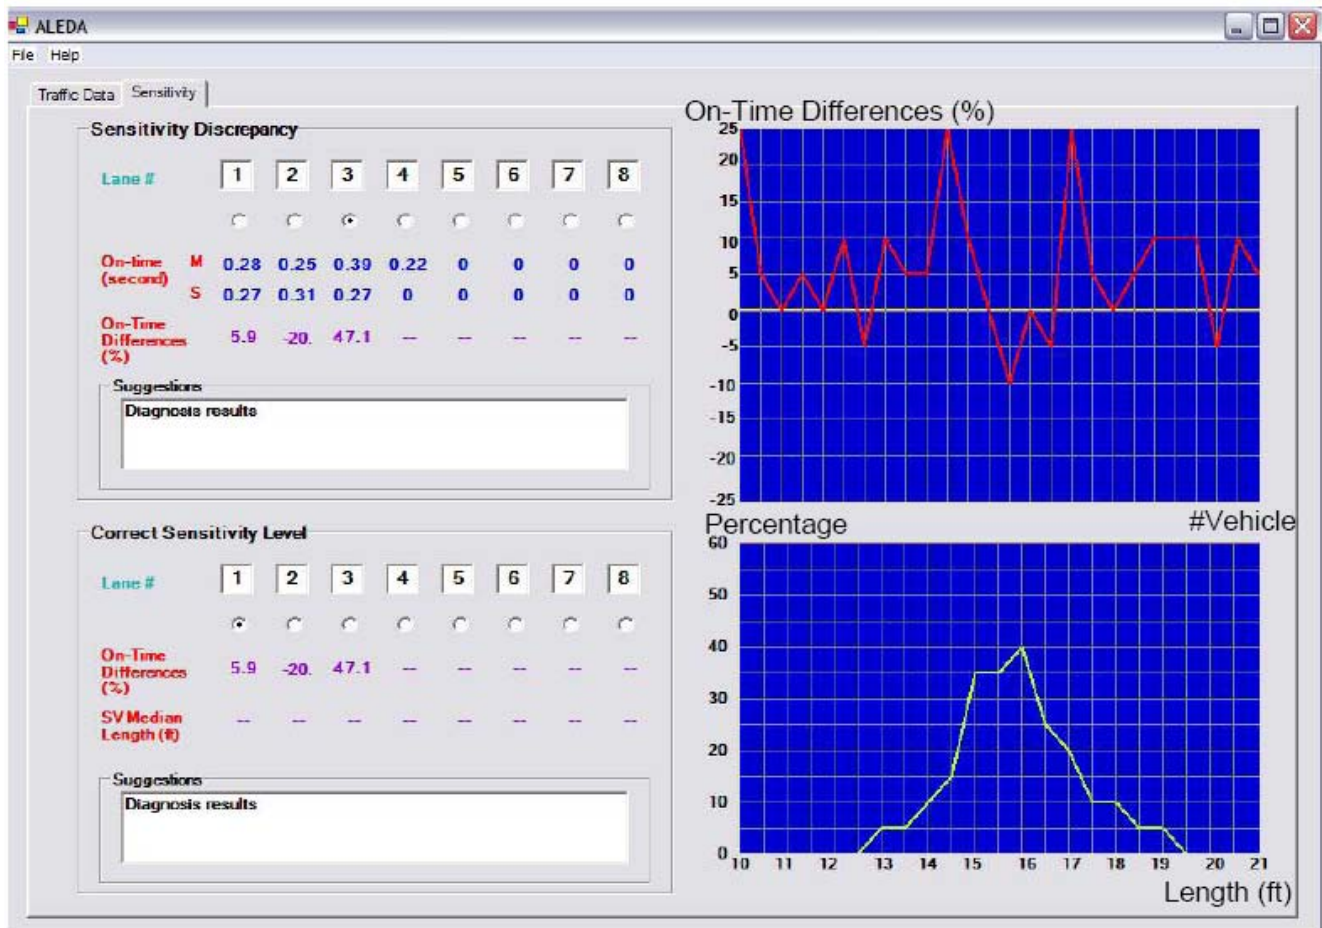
ALEDA

File Help

Traffic Data Sensitivity

Sensitivity Discrepancy

Lane # 1 2 3 4 5 6 7 8

On-time (second) M 0.28 0.25 0.39 0.22 0 0 0 0
S 0.27 0.31 0.27 0 0 0 0 0

On-Time Differences (%) 5.9 -20. 47.1 -- -- -- -- --

Suggestions
Diagnosis results

Correct Sensitivity Level

Lane # 1 2 3 4 5 6 7 8

On-Time Differences (%) 5.9 -20. 47.1 -- -- -- -- --

SV Median Length (ft) -- -- -- -- -- -- -- --

Suggestions
Diagnosis results

On-Time Differences (%)
25
20
15
10
5
0
-5
-10
-15
-20
-25

Percentage #Vehicle
60
50
40
30
20
10
0
10 11 12 13 14 15 16 17 18 19 20 21
Length (ft)